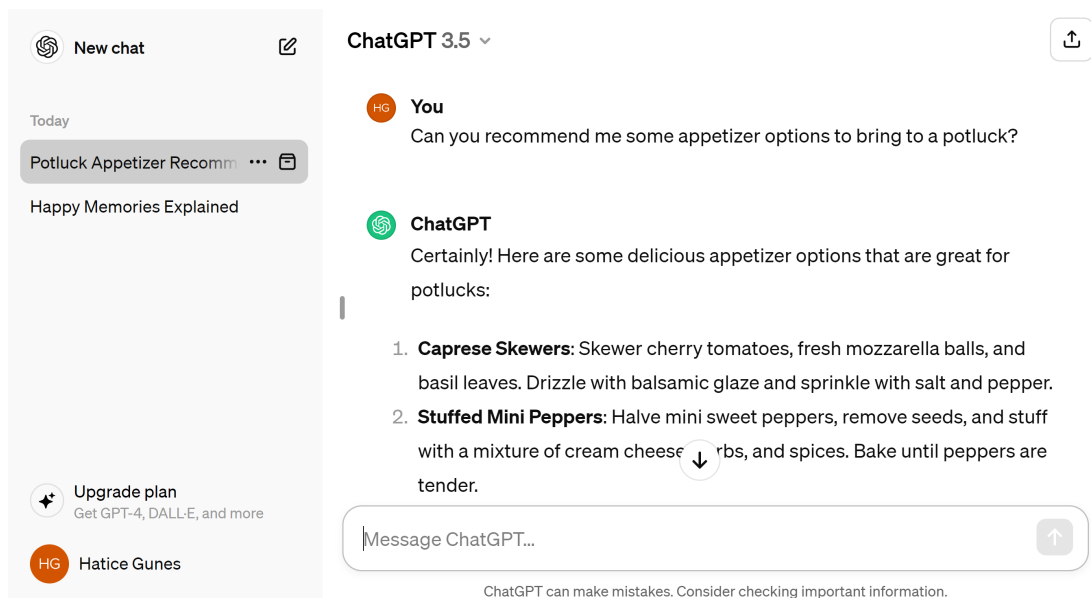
New chat

Today

Potluck Appetizer Recomm

Happy Memories Explained

Upgrade plan
Get GPT-4, DALL·E, and more

HG Hatice Gunes

ChatGPT 3.5

HG You
Can you recommend me some appetizer options to bring to a potluck?

ChatGPT
Certainly! Here are some delicious appetizer options that are great for potlucks:

1. **Caprese Skewers**: Skewer cherry tomatoes, fresh mozzarella balls, and basil leaves. Drizzle with balsamic glaze and sprinkle with salt and pepper.
2. **Stuffed Mini Peppers**: Halve mini sweet peppers, remove seeds, and stuff with a mixture of cream chees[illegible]rbs, and spices. Bake until peppers are tender.

Message ChatGPT...

ChatGPT can make mistakes. Consider checking important information.